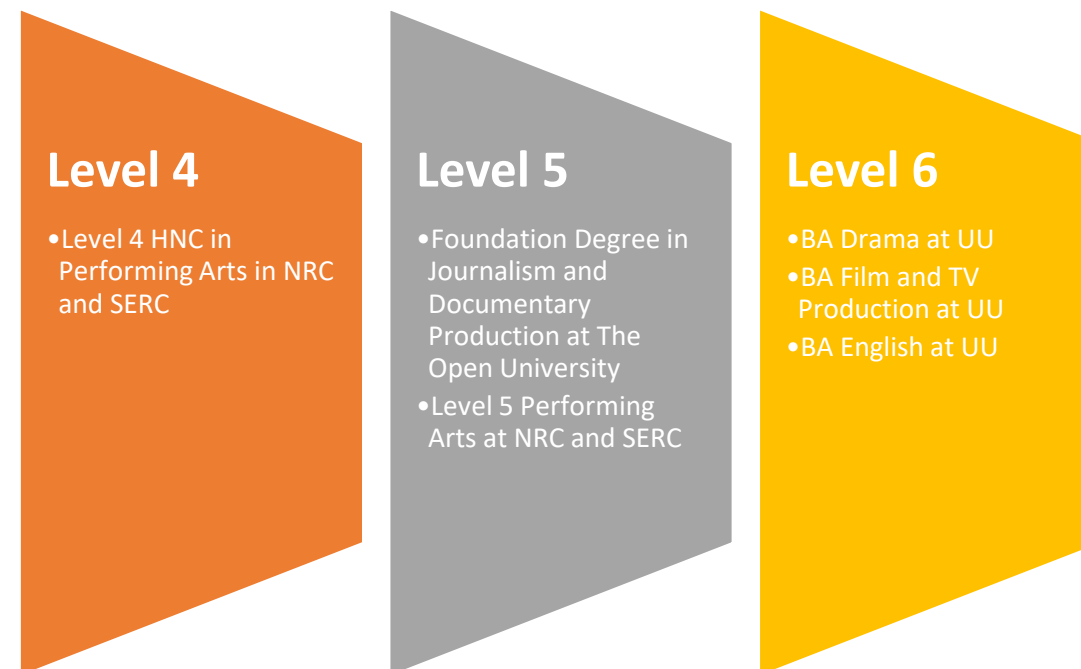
Level 4

•Level 4 HNC in Performing Arts in NRC and SERC

Level 5

•Foundation Degree in Journalism and Documentary Production at The Open University

•Level 5 Performing Arts at NRC and SERC

Level 6

•BA Drama at UU

•BA Film and TV Production at UU

•BA English at UU